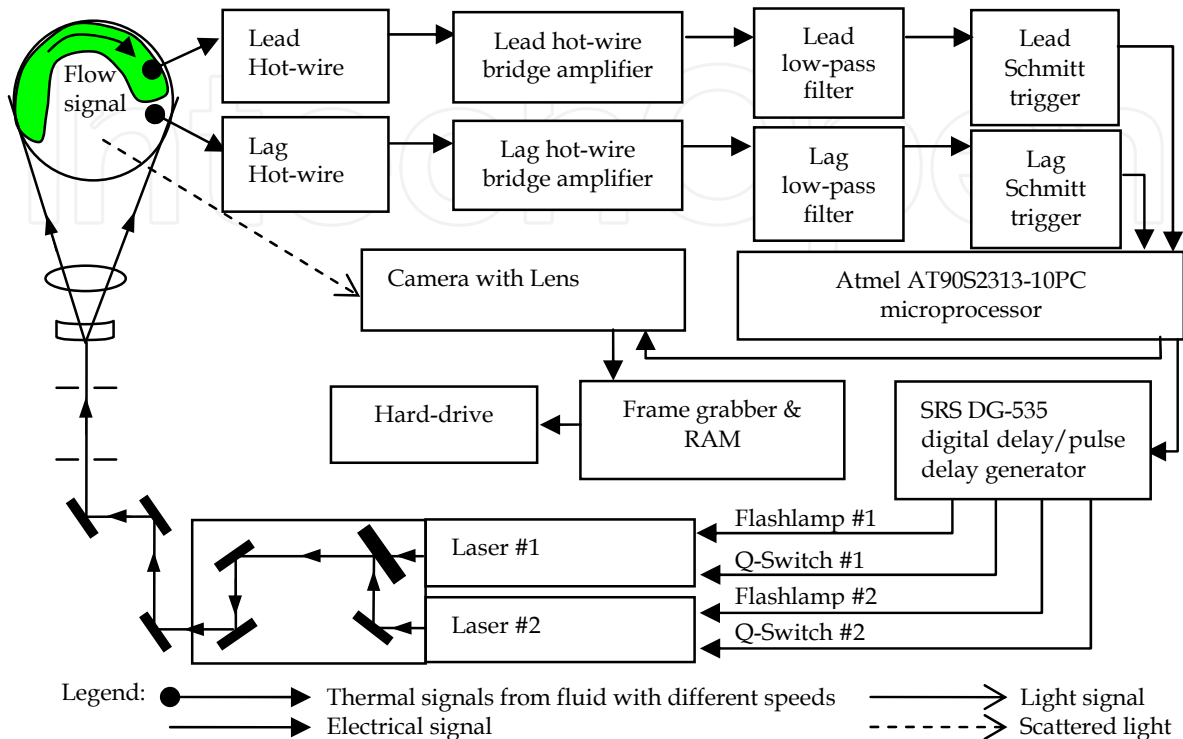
Flow signal

Lead Hot-wire

Lead hot-wire bridge amplifier

Lead low-pass filter

Lead Schmitt trigger

Lag Hot-wire

Lag hot-wire bridge amplifier

Lag low-pass filter

Lag Schmitt trigger

Camera with Lens

Atmel AT90S2313-10PC microprocessor

Hard-drive

Frame grabber & RAM

SRS DG-535 digital delay/pulse delay generator

Laser #1

Laser #2

Flashlamp #1

Q-Switch #1

Flashlamp #2

Q-Switch #2

Legend: Thermal signals from fluid with different speeds

Light signal

Electrical signal

Scattered light